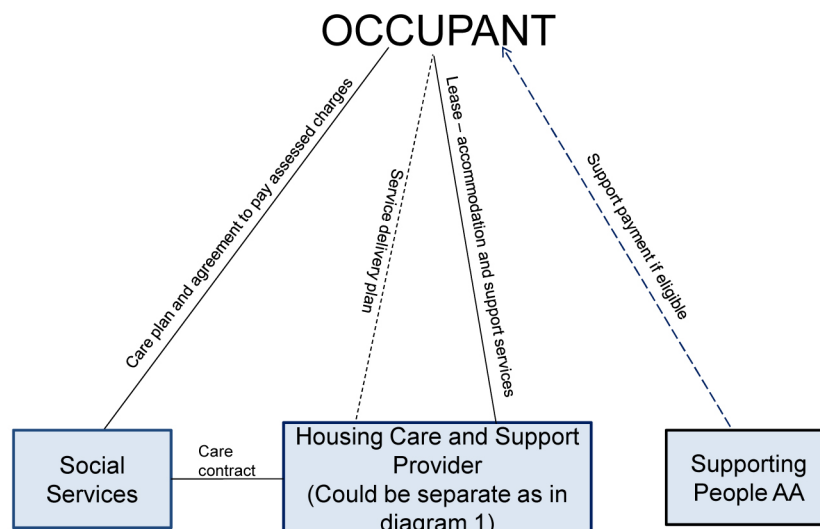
OCCUPANT

Care plan and agreement to pay assessed charges

Service delivery plan

Lease – accommodation and support services

Support payment if eligible

Social Services

Care contract

Housing Care and Support Provider (Could be separate as in diagram 1)

Supporting People AA